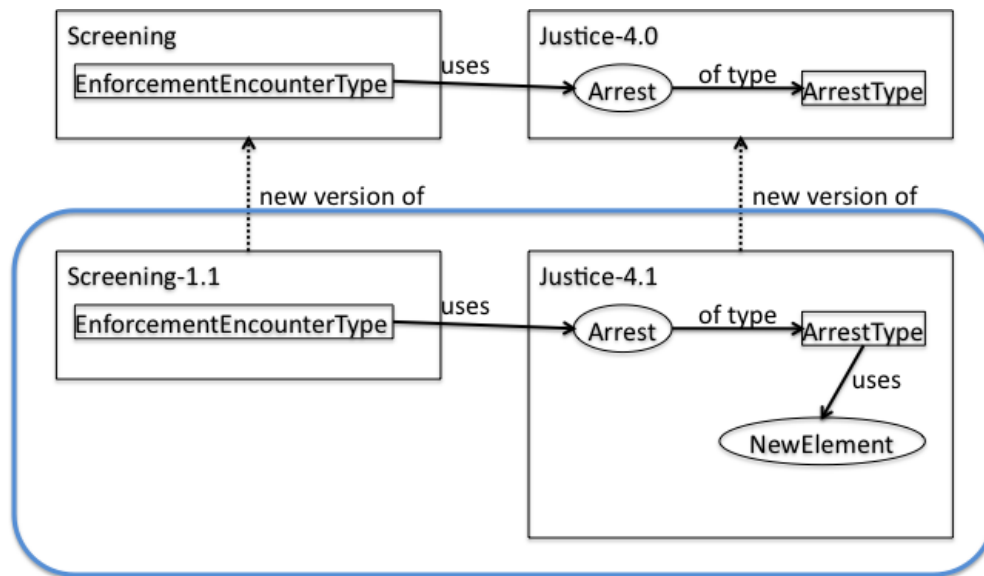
Screening

EnforcementEncounterType

uses

Justice-4.0

Arrest

of type

ArrestType

new version of

new version of

Screening-1.1

EnforcementEncounterType

uses

Justice-4.1

Arrest

of type

ArrestType

uses

NewElement